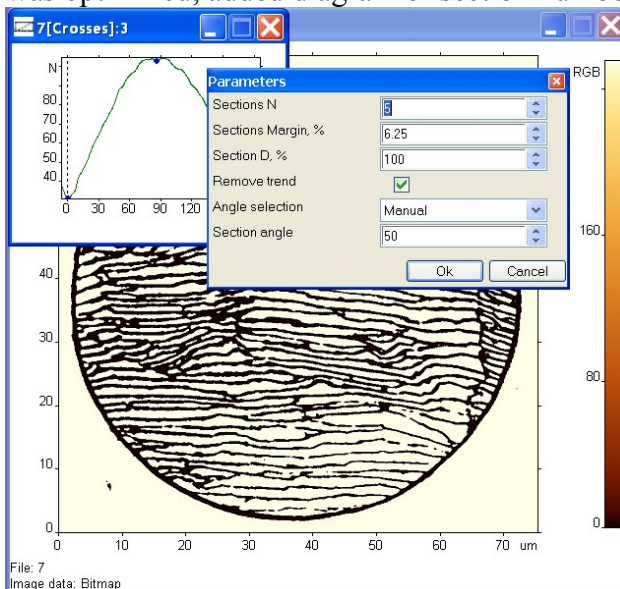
7[Crosses]:3

N
80
70
60
50
40
0 30 60 90 120

Parameters
Sections N 5
Sections Margin, % 6.25
Section D, % 100
Remove trend
Angle selection Manual
Section angle 50
Ok Cancel

RGB
160
80
0

40
30
20
10
0
0 10 20 30 40 50 60 70 um

File: 7
Image data: Bitmap